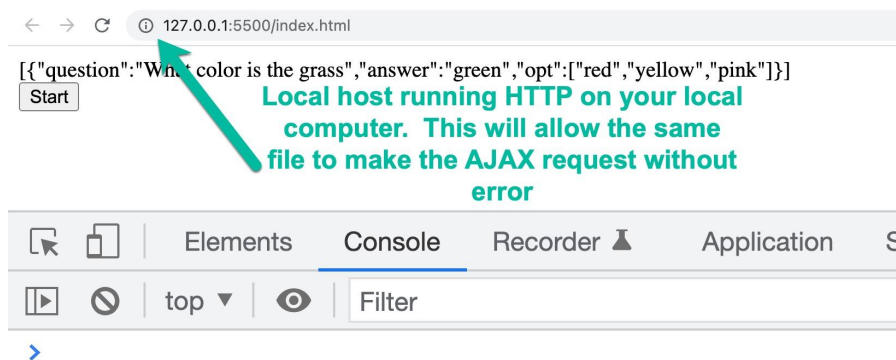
127.0.0.1:5500/index.html

[{"question":"Wh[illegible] color is the grass","answer":"green","opt":["red","yellow","pink"]}]

Start

Local host running HTTP on your local computer. This will allow the same file to make the AJAX request without error

Elements Console Recorder Application S

top ▼ Filter

>